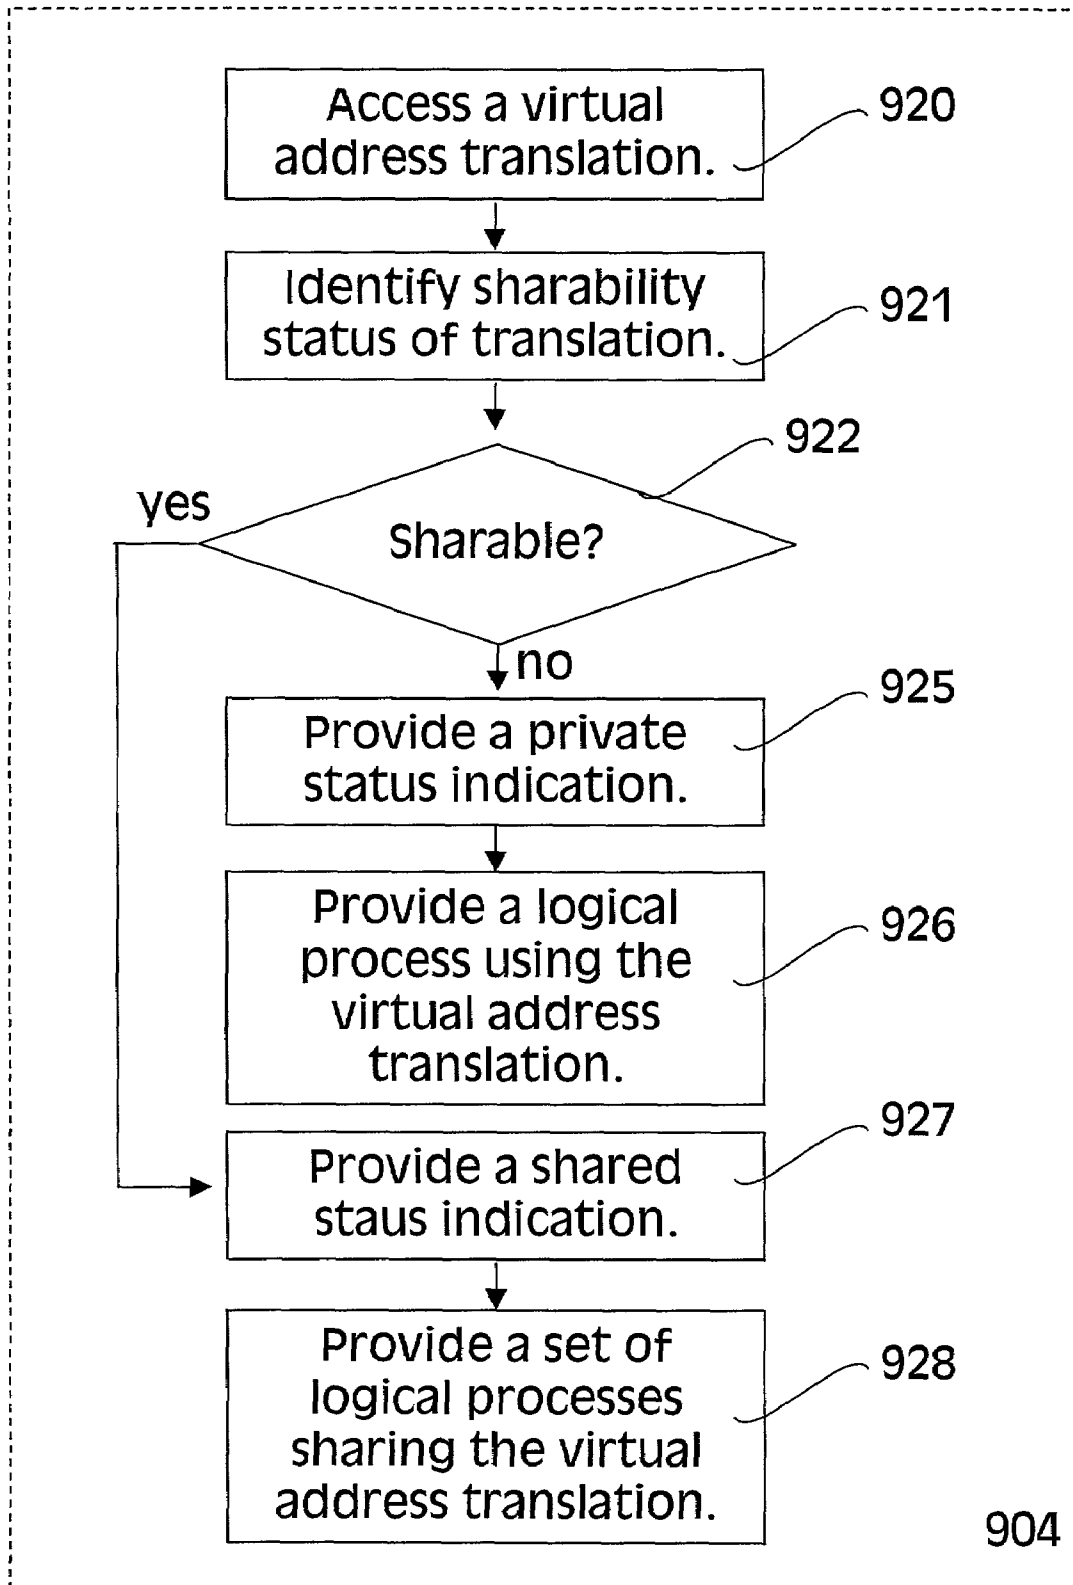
Access a virtual address translation.

920

Identify sharability status of translation.

921

922

yes

Sharable?

no

Provide a private status indication.

925

Provide a logical process using the virtual address translation.

926

927

Provide a shared staus indication.

Provide a set of logical processes sharing the virtual address translation.

928

904